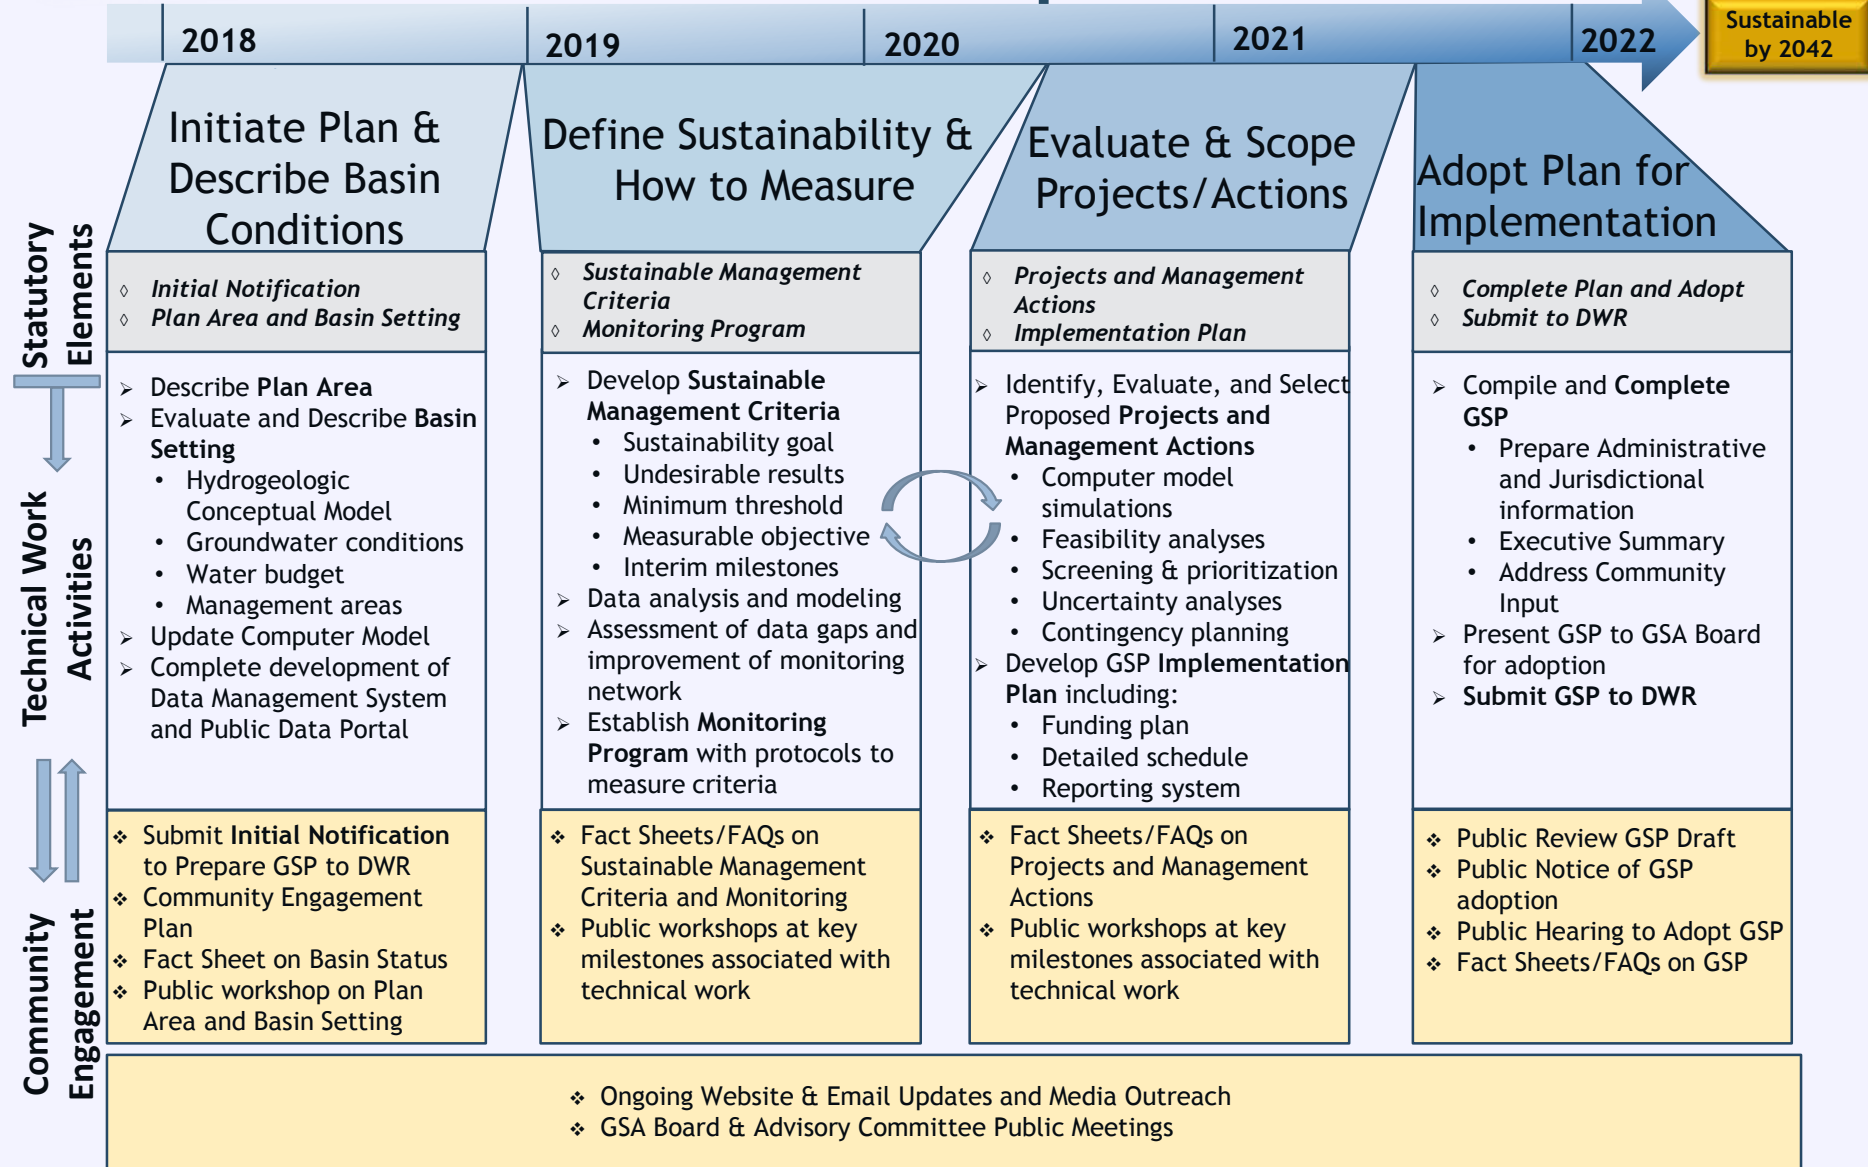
2018 2019 2020 2021 2022 Sustainable by 2042

Statutory Elements

Technical Work Activities

Community Engagement

Initiate Plan & Describe Basin Conditions

◊ Initial Notification
◊ Plan Area and Basin Setting

➢ Describe Plan Area
➢ Evaluate and Describe Basin Setting
• Hydrogeologic Conceptual Model
• Groundwater conditions
• Water budget
• Management areas
➢ Update Computer Model
➢ Complete development of Data Management System and Public Data Portal

❖ Submit Initial Notification to Prepare GSP to DWR
❖ Community Engagement Plan
❖ Fact Sheet on Basin Status
❖ Public workshop on Plan Area and Basin Setting

Define Sustainability & How to Measure

◊ Sustainable Management Criteria
◊ Monitoring Program

➢ Develop Sustainable Management Criteria
• Sustainability goal
• Undesirable results
• Minimum threshold
• Measurable objective
• Interim milestones
➢ Data analysis and modeling
➢ Assessment of data gaps and improvement of monitoring network
➢ Establish Monitoring Program with protocols to measure criteria

❖ Fact Sheets/FAQs on Sustainable Management Criteria and Monitoring
❖ Public workshops at key milestones associated with technical work

Evaluate & Scope Projects/Actions

◊ Projects and Management Actions
◊ Implementation Plan

➢ Identify, Evaluate, and Select Proposed Projects and Management Actions
• Computer model simulations
• Feasibility analyses
• Screening & prioritization
• Uncertainty analyses
• Contingency planning
➢ Develop GSP Implementation Plan including:
• Funding plan
• Detailed schedule
• Reporting system

❖ Fact Sheets/FAQs on Projects and Management Actions
❖ Public workshops at key milestones associated with technical work

Adopt Plan for Implementation

◊ Complete Plan and Adopt
◊ Submit to DWR

➢ Compile and Complete GSP
• Prepare Administrative and Jurisdictional information
• Executive Summary
• Address Community Input
➢ Present GSP to GSA Board for adoption
➢ Submit GSP to DWR

❖ Public Review GSP Draft
❖ Public Notice of GSP adoption
❖ Public Hearing to Adopt GSP
❖ Fact Sheets/FAQs on GSP

❖ Ongoing Website & Email Updates and Media Outreach
❖ GSA Board & Advisory Committee Public Meetings